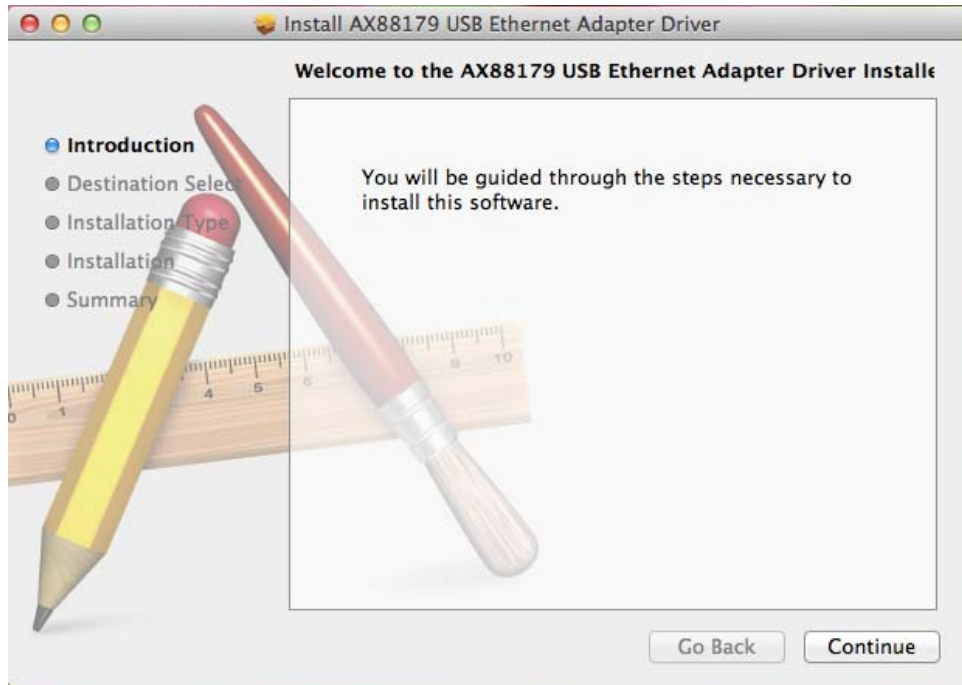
Install AX88179 USB Ethernet Adapter Driver

Welcome to the AX88179 USB Ethernet Adapter Driver Installe

Introduction
Destination Selec
Installation Type
Installation
Summary

You will be guided through the steps necessary to install this software.

Go Back
Continue